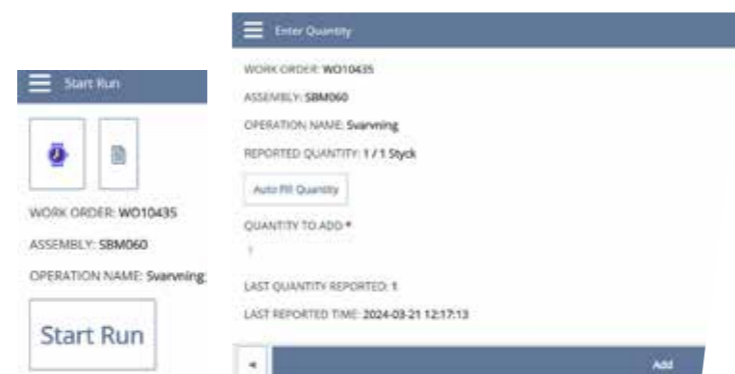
Start Run

WORK ORDER: WO10435

ASSEMBLY: SBM060

OPERATION NAME: Svarvning

Start Run

Enter Quantity

WORK ORDER: WO10435

ASSEMBLY: SBM060

OPERATION NAME: Svarvning

REPORTED QUANTITY: 1 / 1 Styck

Auto Fill Quantity

QUANTITY TO ADD *

1

LAST QUANTITY REPORTED: 1

LAST REPORTED TIME: 2024-03-21 12:17:13

◄

Add